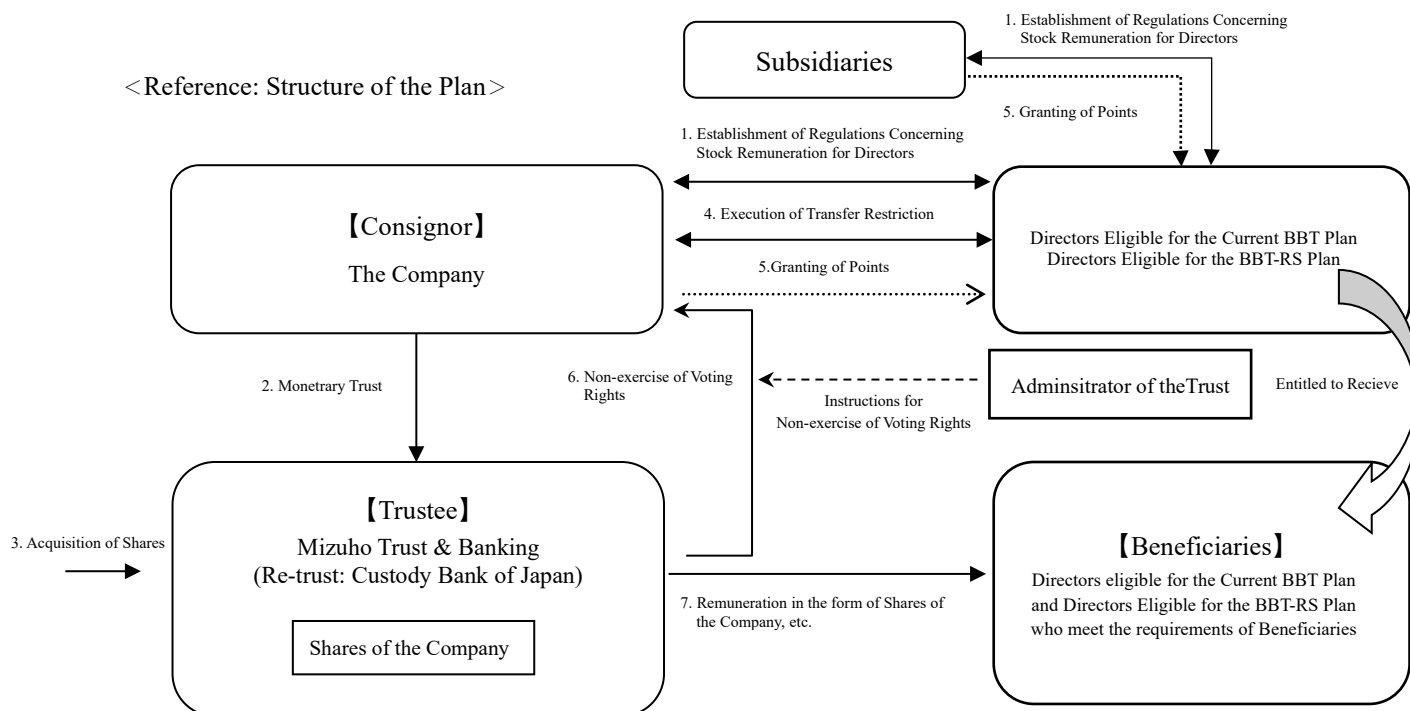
<Reference: Structure of the Plan>

Subsidiaries

1. Establishment of Regulations Concerning Stock Remuneration for Directors

5. Granting of Points

1. Establishment of Regulations Concerning Stock Remuneration for Directors

【Consignor】
The Company

4. Execution of Transfer Restriction

5.Granting of Points

Directors Eligible for the Current BBT Plan
Directors Eligible for the BBT-RS Plan

2. Monetrary Trust

6. Non-exercise of Voting Rights

Adminsitrator of theTrust

Instructions for Non-exercise of Voting Rights

Entitled to Recieve

3. Acquisition of Shares

【Trustee】
Mizuho Trust & Banking
(Re-trust: Custody Bank of Japan)

Shares of the Company

7. Remuneration in the form of Shares of the Company, etc.

【Beneficiaries】
Directors eligible for the Current BBT Plan and Directors Eligible for the BBT-RS Plan who meet the requirements of Beneficiaries